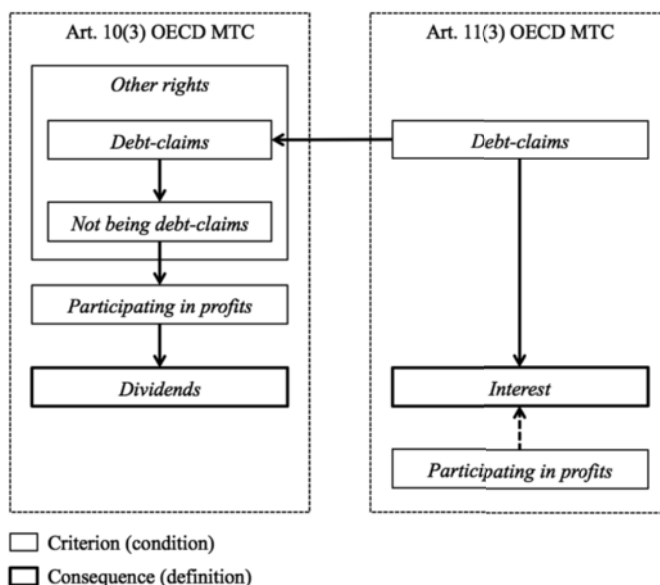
Art. 10(3) OECD MTC

Other rights

Debt-claims

Not being debt-claims

Participating in profits

Dividends

Art. 11(3) OECD MTC

Debt-claims

Interest

Participating in profits

Criterion (condition)

Consequence (definition)